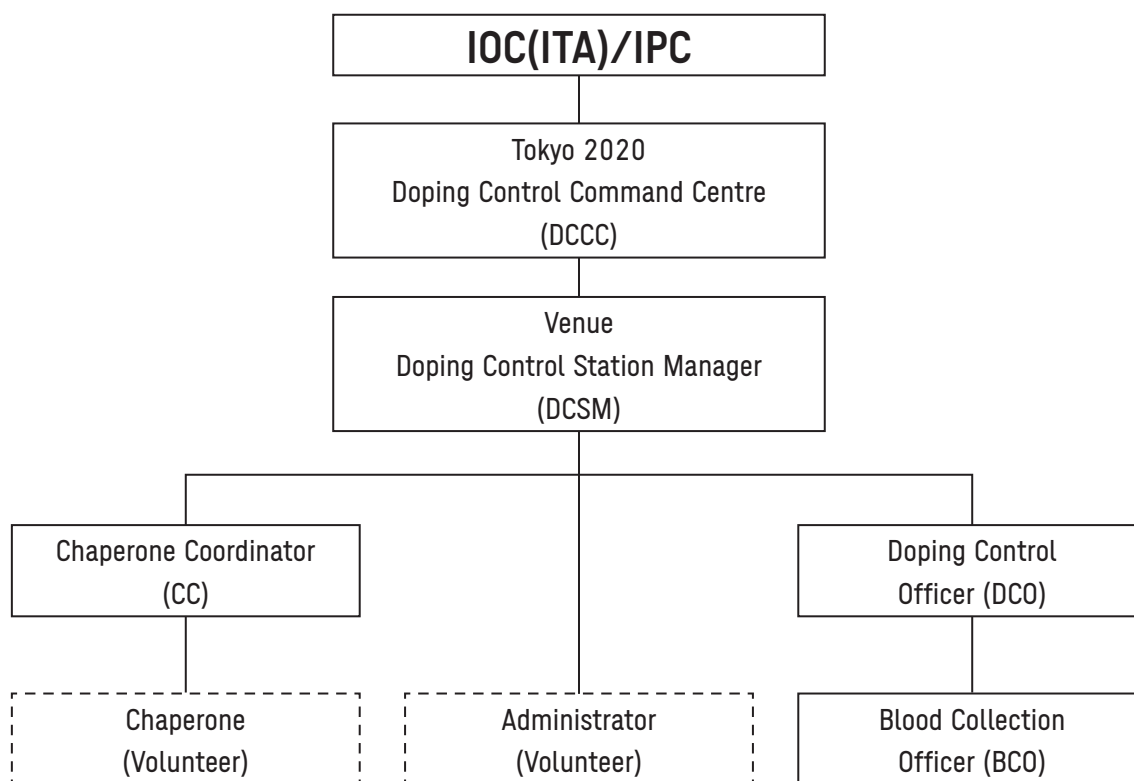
IOC(ITA)/IPC

Tokyo 2020
Doping Control Command Centre
(DCCC)

Venue
Doping Control Station Manager
(DCSM)

Chaperone Coordinator
(CC)

Doping Control
Officer (DCO)

Chaperone
(Volunteer)

Administrator
(Volunteer)

Blood Collection
Officer (BCO)